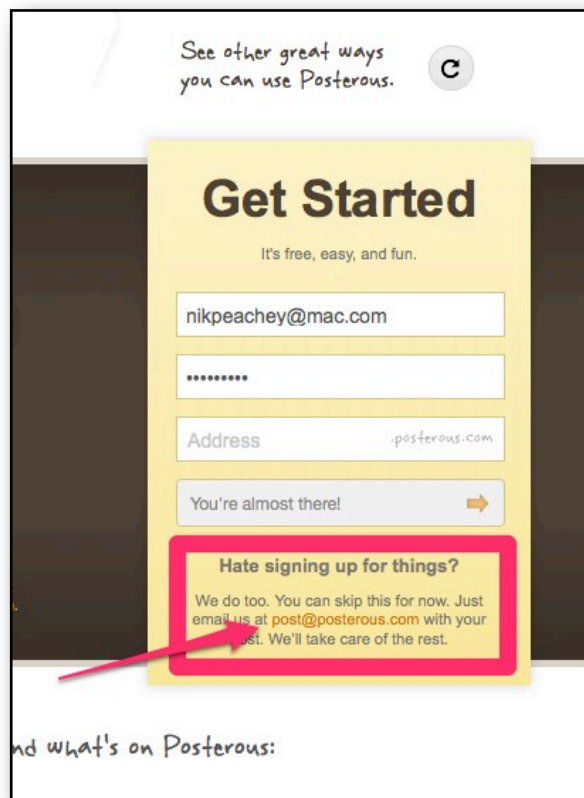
See other great ways you can use Posterous.

Get Started

It's free, easy, and fun.

nikpeachey@mac.com

••••••••••

Address .posterous.com

You're almost there!

Hate signing up for things?

We do too. You can skip this for now. Just email us at post@posterous.com with your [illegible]st. We'll take care of the rest.

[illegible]nd what's on Posterous: